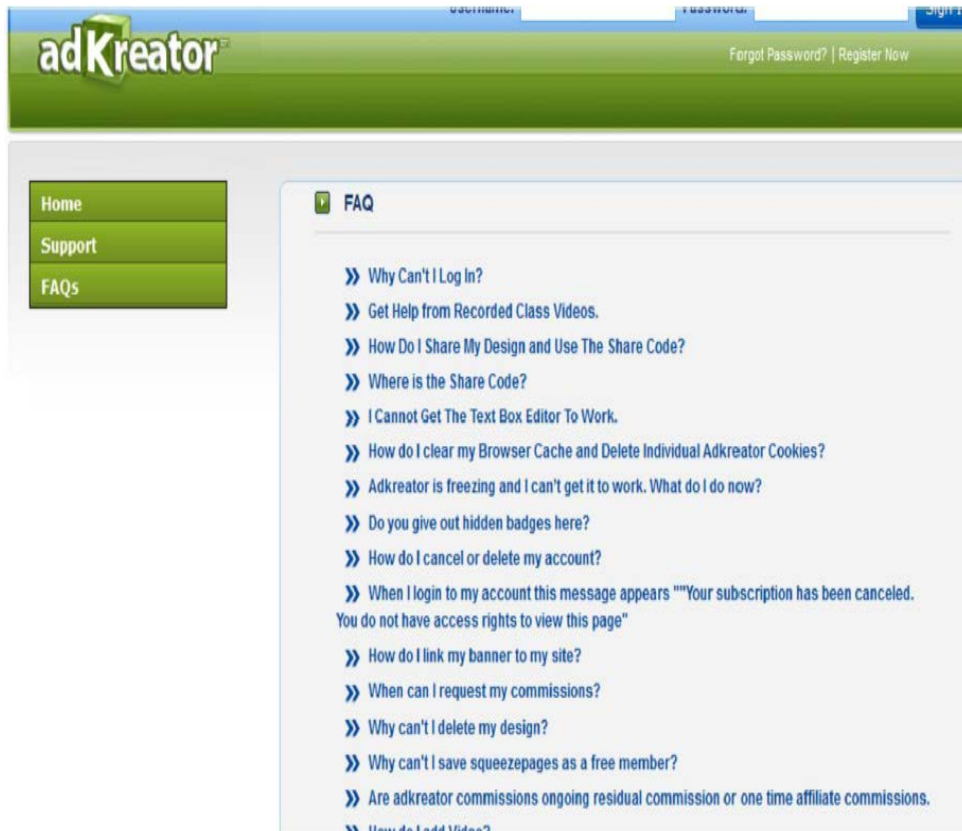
Username: Password: Sign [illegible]

adKreator

Forgot Password? | Register Now

Home
Support
FAQs

FAQ

Why Can't I Log In?

Get Help from Recorded Class Videos.

How Do I Share My Design and Use The Share Code?

Where is the Share Code?

I Cannot Get The Text Box Editor To Work.

How do I clear my Browser Cache and Delete Individual Adkreator Cookies?

Adkreator is freezing and I can't get it to work. What do I do now?

Do you give out hidden badges here?

How do I cancel or delete my account?

When I login to my account this message appears ""Your subscription has been canceled. You do not have access rights to view this page"

How do I link my banner to my site?

When can I request my commissions?

Why can't I delete my design?

Why can't I save squeezepages as a free member?

Are adkreator commissions ongoing residual commission or one time affiliate commissions.

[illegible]